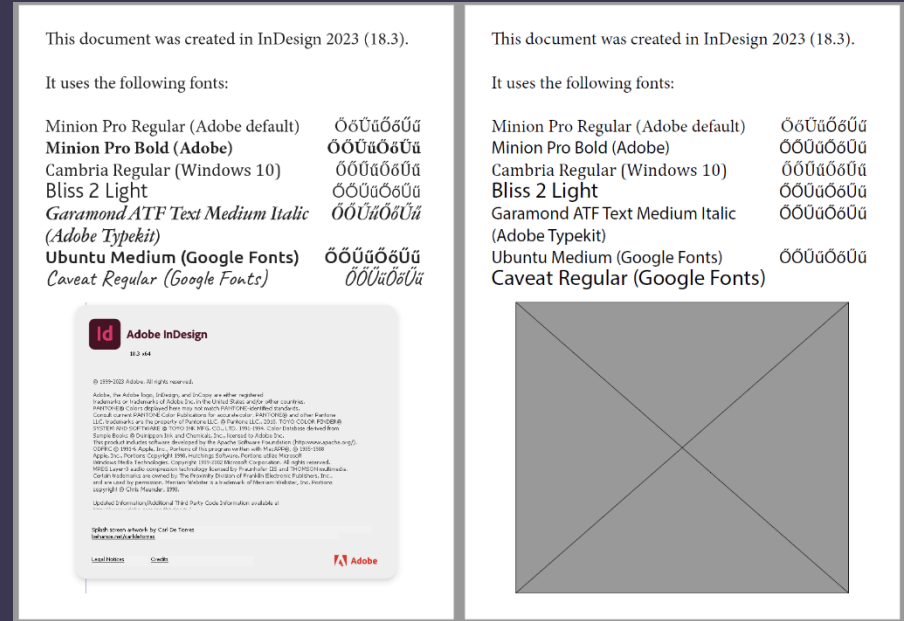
This document was created in InDesign 2023 (18.3).

It uses the following fonts:

Minion Pro Regular (Adobe default) ŐőŰűŐőŰű
Minion Pro Bold (Adobe) ŐőŰűŐőŰű
Cambria Regular (Windows 10) ŐőŰűŐőŰű
Bliss 2 Light ŐőŰűŐőŰű
Garamond ATF Text Medium Italic (Adobe Typekit) ŐőŰűŐőŰű
Ubuntu Medium (Google Fonts) ŐőŰűŐőŰű
Caveat Regular (Google Fonts) ŐőŰűŐőŰű

Id Adobe InDesign
18.3 x64

© 1999-2023 Adobe. All rights reserved.

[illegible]

Splash screen artwork by Carl De Torres
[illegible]

Legal Notices Credits Adobe

This document was created in InDesign 2023 (18.3).

It uses the following fonts:

Minion Pro Regular (Adobe default) ŐőŰűŐőŰű
Minion Pro Bold (Adobe) ŐőŰűŐőŰű
Cambria Regular (Windows 10) ŐőŰűŐőŰű
Bliss 2 Light ŐőŰűŐőŰű
Garamond ATF Text Medium Italic (Adobe Typekit) ŐőŰűŐőŰű
Ubuntu Medium (Google Fonts) ŐőŰűŐőŰű
Caveat Regular (Google Fonts)